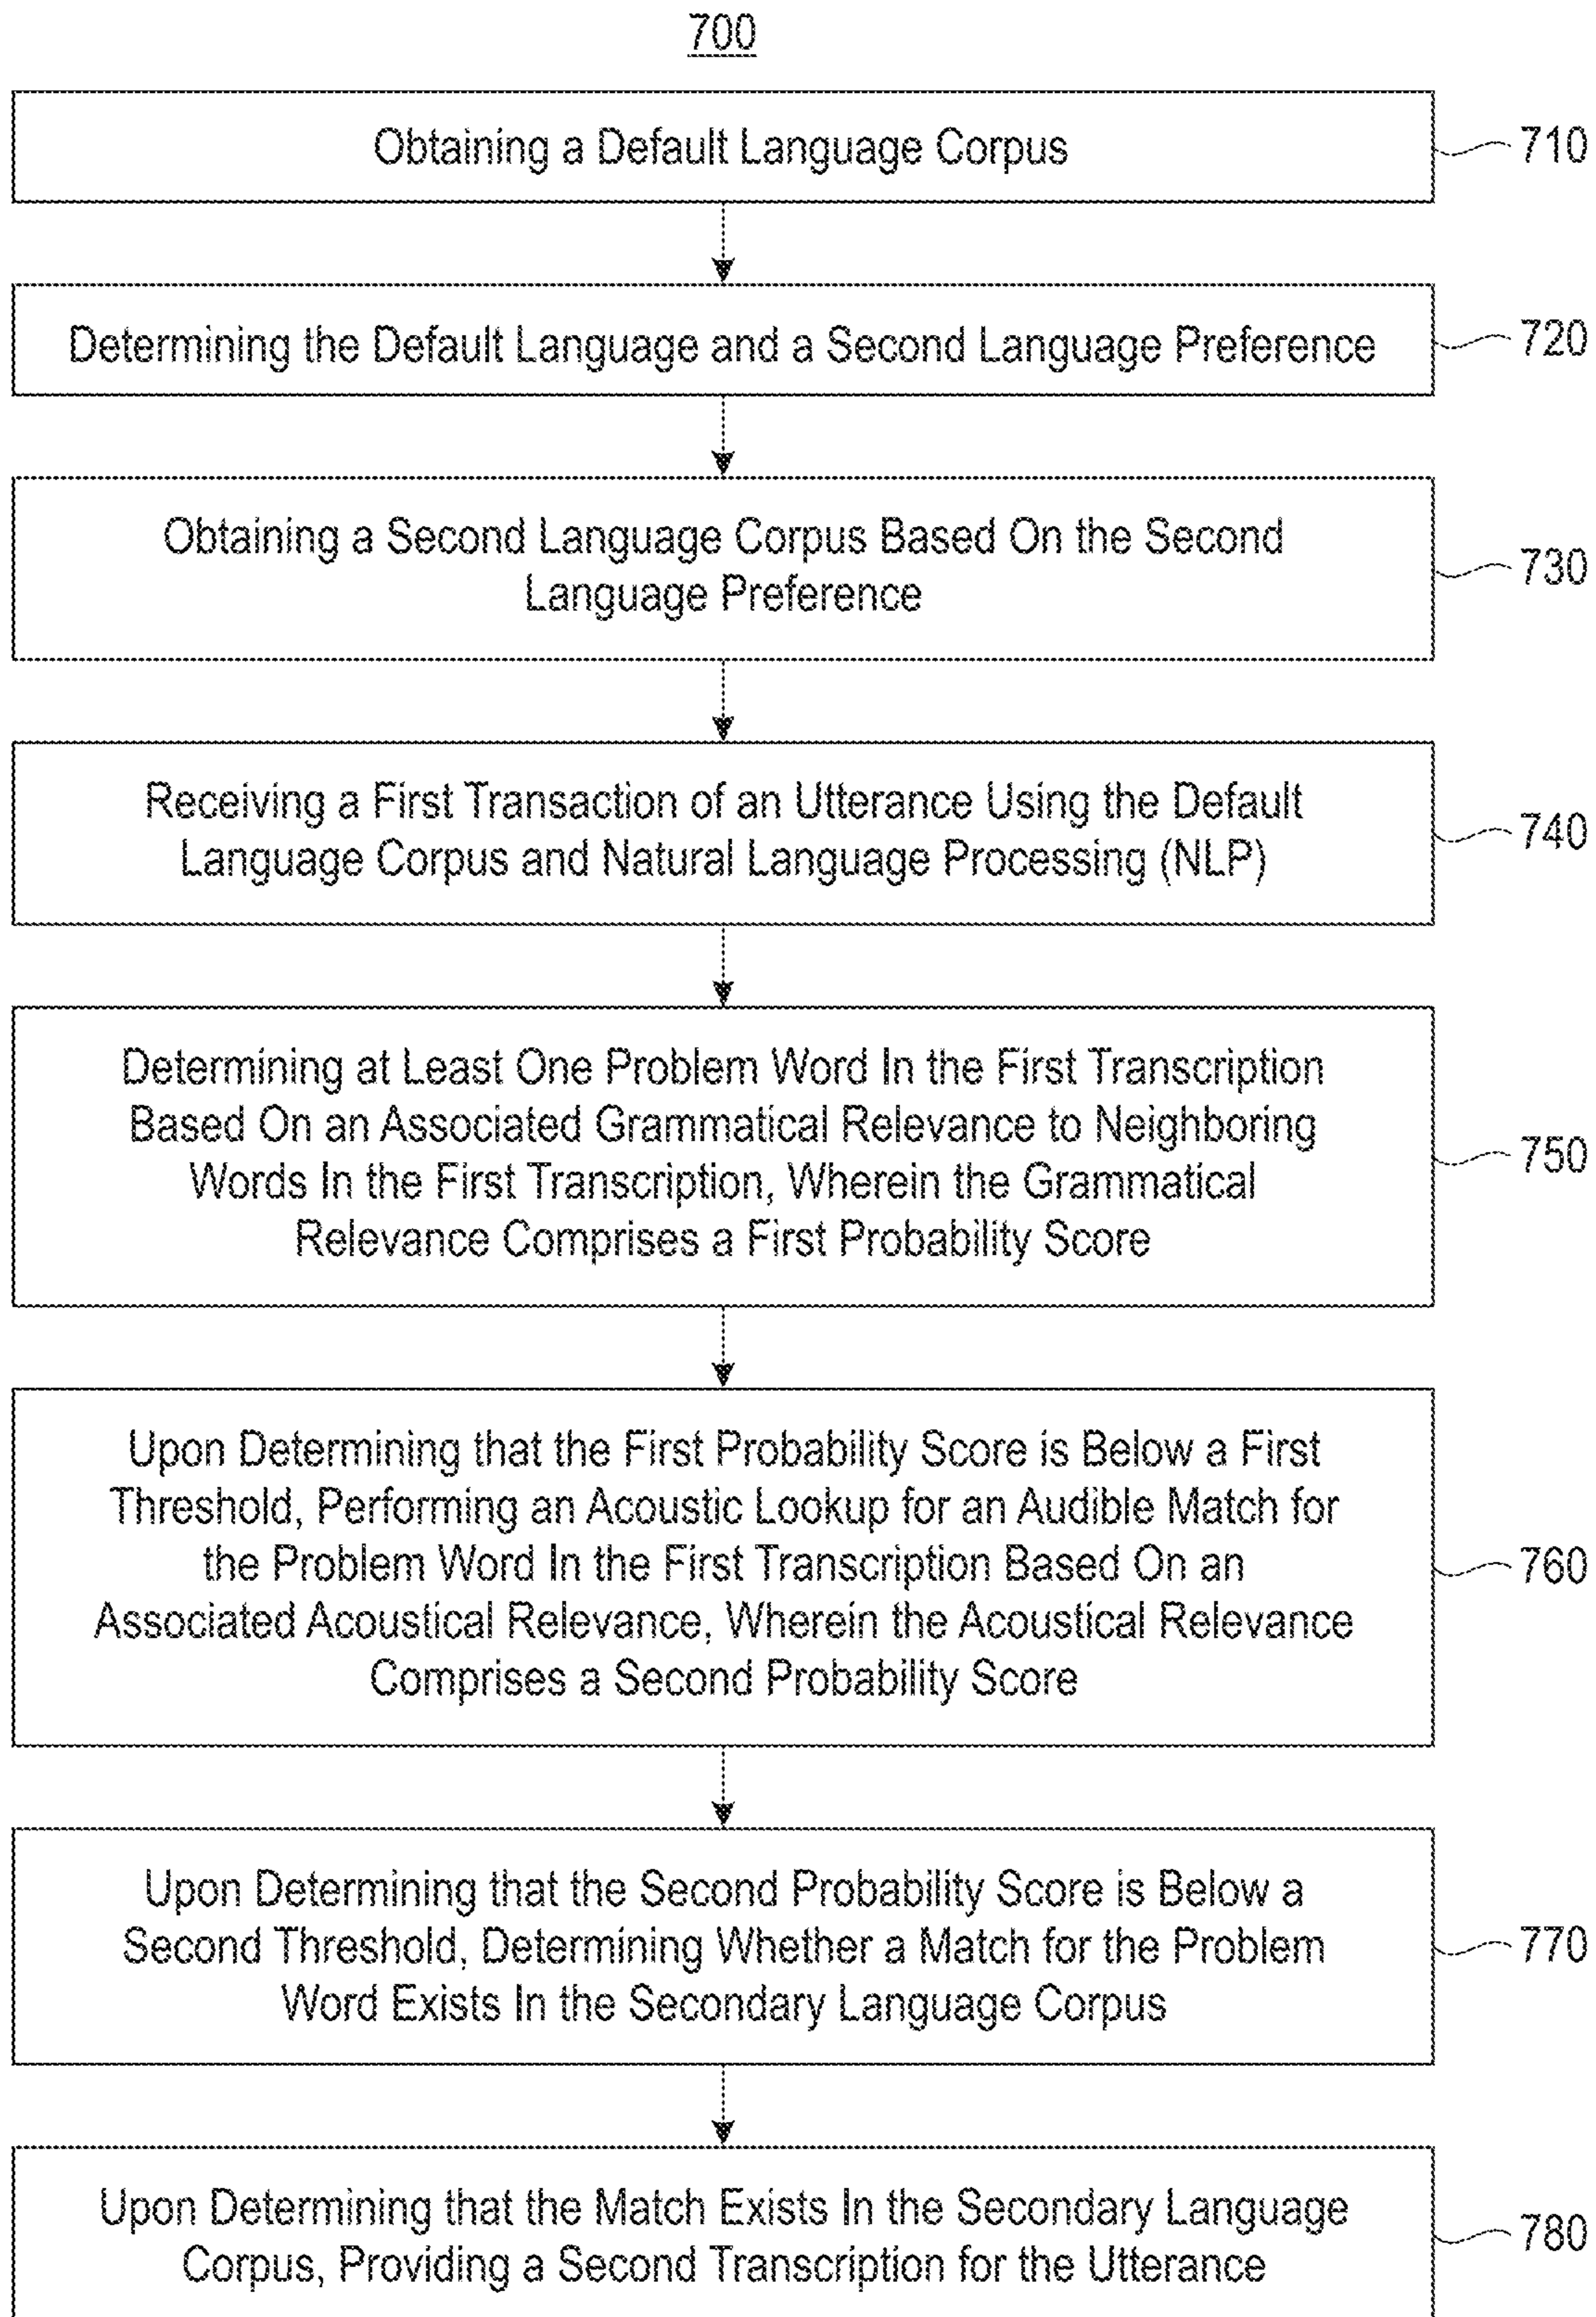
700

Obtaining a Default Language Corpus

710

Determining the Default Language and a Second Language Preference

720

Obtaining a Second Language Corpus Based On the Second Language Preference

730

Receiving a First Transaction of an Utterance Using the Default Language Corpus and Natural Language Processing (NLP)

740

Determining at Least One Problem Word In the First Transcription Based On an Associated Grammatical Relevance to Neighboring Words In the First Transcription, Wherein the Grammatical Relevance Comprises a First Probability Score

750

Upon Determining that the First Probability Score is Below a First Threshold, Performing an Acoustic Lookup for an Audible Match for the Problem Word In the First Transcription Based On an Associated Acoustical Relevance, Wherein the Acoustical Relevance Comprises a Second Probability Score

760

Upon Determining that the Second Probability Score is Below a Second Threshold, Determining Whether a Match for the Problem Word Exists In the Secondary Language Corpus

770

Upon Determining that the Match Exists In the Secondary Language Corpus, Providing a Second Transcription for the Utterance

780